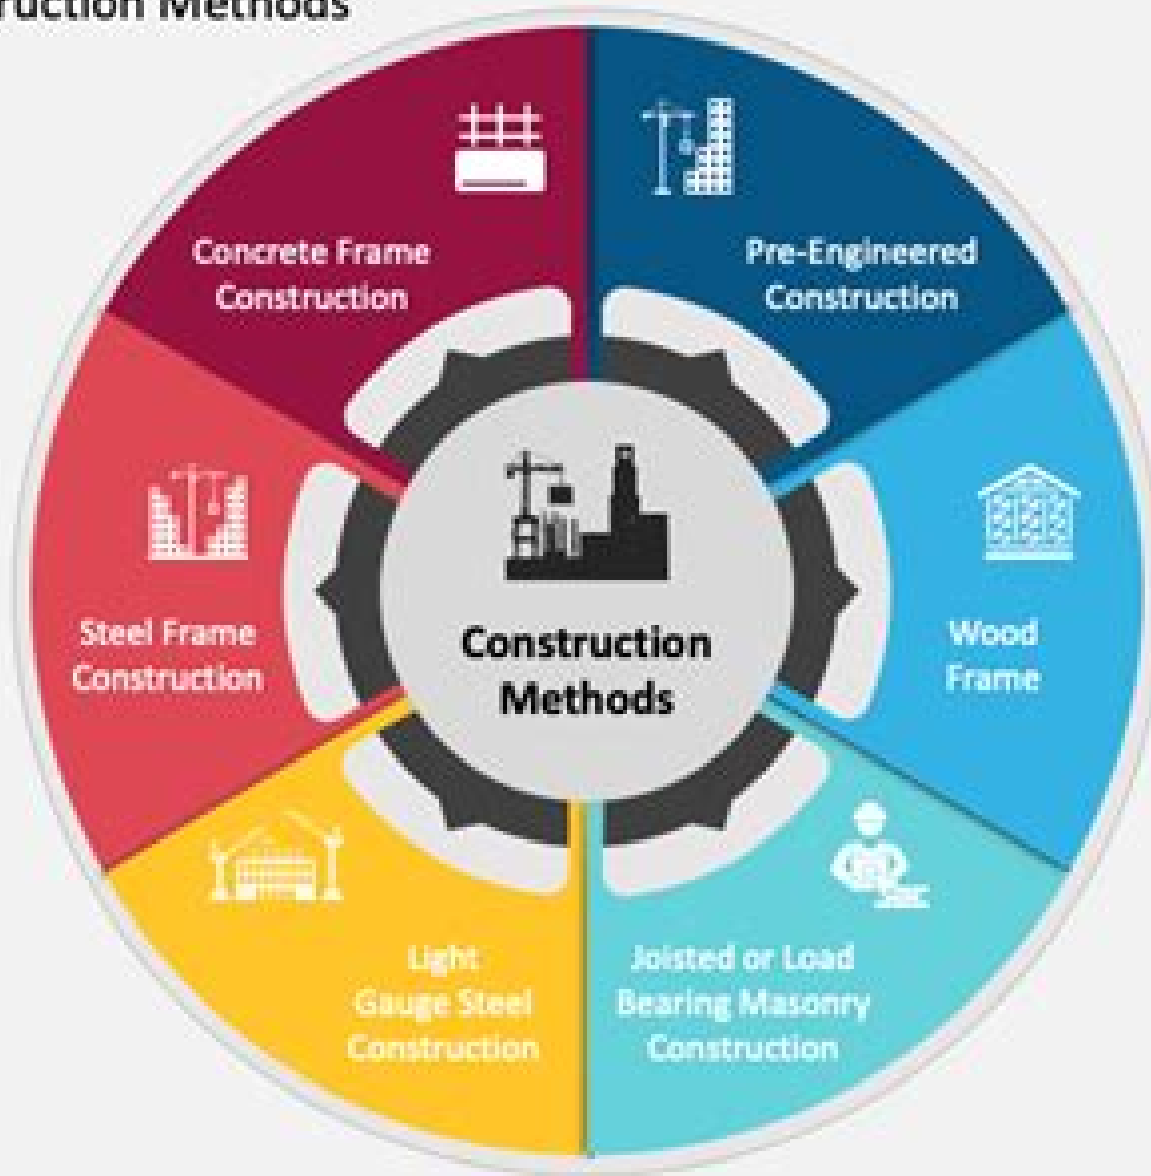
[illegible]ruction Methods

Concrete Frame Construction

Pre-Engineered Construction

Steel Frame Construction

Construction Methods

Wood Frame

Light Gauge Steel Construction

Joisted or Load Bearing Masonry Construction